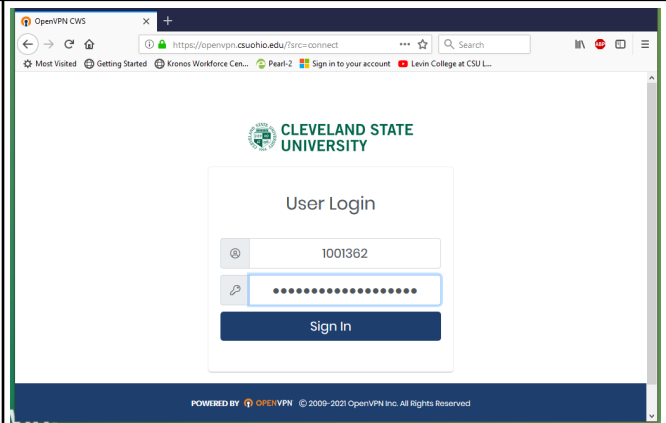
OpenVPN CWS

https://openvpn.csuohio.edu/?src=connect

Search

Most Visited Getting Started Kronos Workforce Cen... Pearl-2 Sign in to your account Levin College at CSU L...

CLEVELAND STATE UNIVERSITY

User Login

1001362

••••••••••••••••••••

Sign In

POWERED BY OPENVPN © 2009-2021 OpenVPN Inc. All Rights Reserved